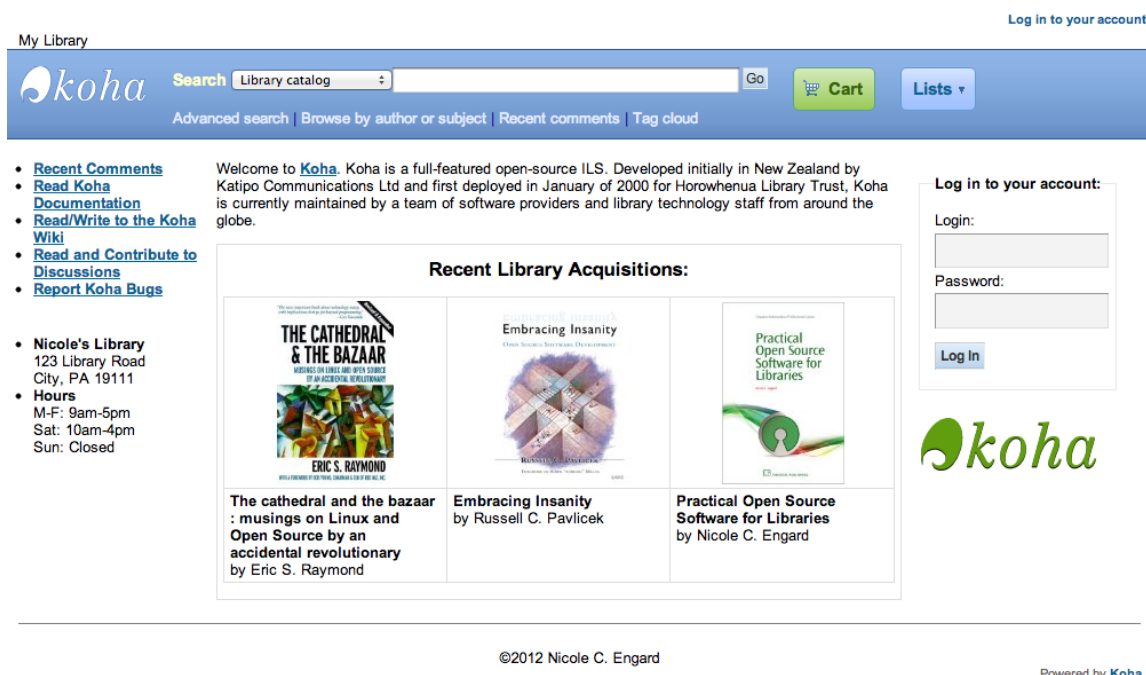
Log in to your account

My Library

koha

Search Library catalog Go

Cart

Lists ▾

Advanced search | Browse by author or subject | Recent comments | Tag cloud

- Recent Comments
- Read Koha Documentation
- Read/Write to the Koha Wiki
- Read and Contribute to Discussions
- Report Koha Bugs

- Nicole's Library
123 Library Road
City, PA 19111
- Hours
M-F: 9am-5pm
Sat: 10am-4pm
Sun: Closed

Welcome to Koha. Koha is a full-featured open-source ILS. Developed initially in New Zealand by Katipo Communications Ltd and first deployed in January of 2000 for Horowhenua Library Trust, Koha is currently maintained by a team of software providers and library technology staff from around the globe.

Recent Library Acquisitions:

THE CATHEDRAL & THE BAZAAR
MUSINGS ON LINUX AND OPEN SOURCE BY AN ACCIDENTAL REVOLUTIONARY
ERIC S. RAYMOND

Embracing Insanity
Open Source Software Development

Practical Open Source Software for Libraries

| The cathedral and the bazaar : musings on Linux and Open Source by an accidental revolutionary by Eric S. Raymond | Embracing Insanity by Russell C. Pavlicek | Practical Open Source Software for Libraries by Nicole C. Engard |
|---|---|---|

Log in to your account:

Login:

Password:

Log In

koha

©2012 Nicole C. Engard

Powered by Koha